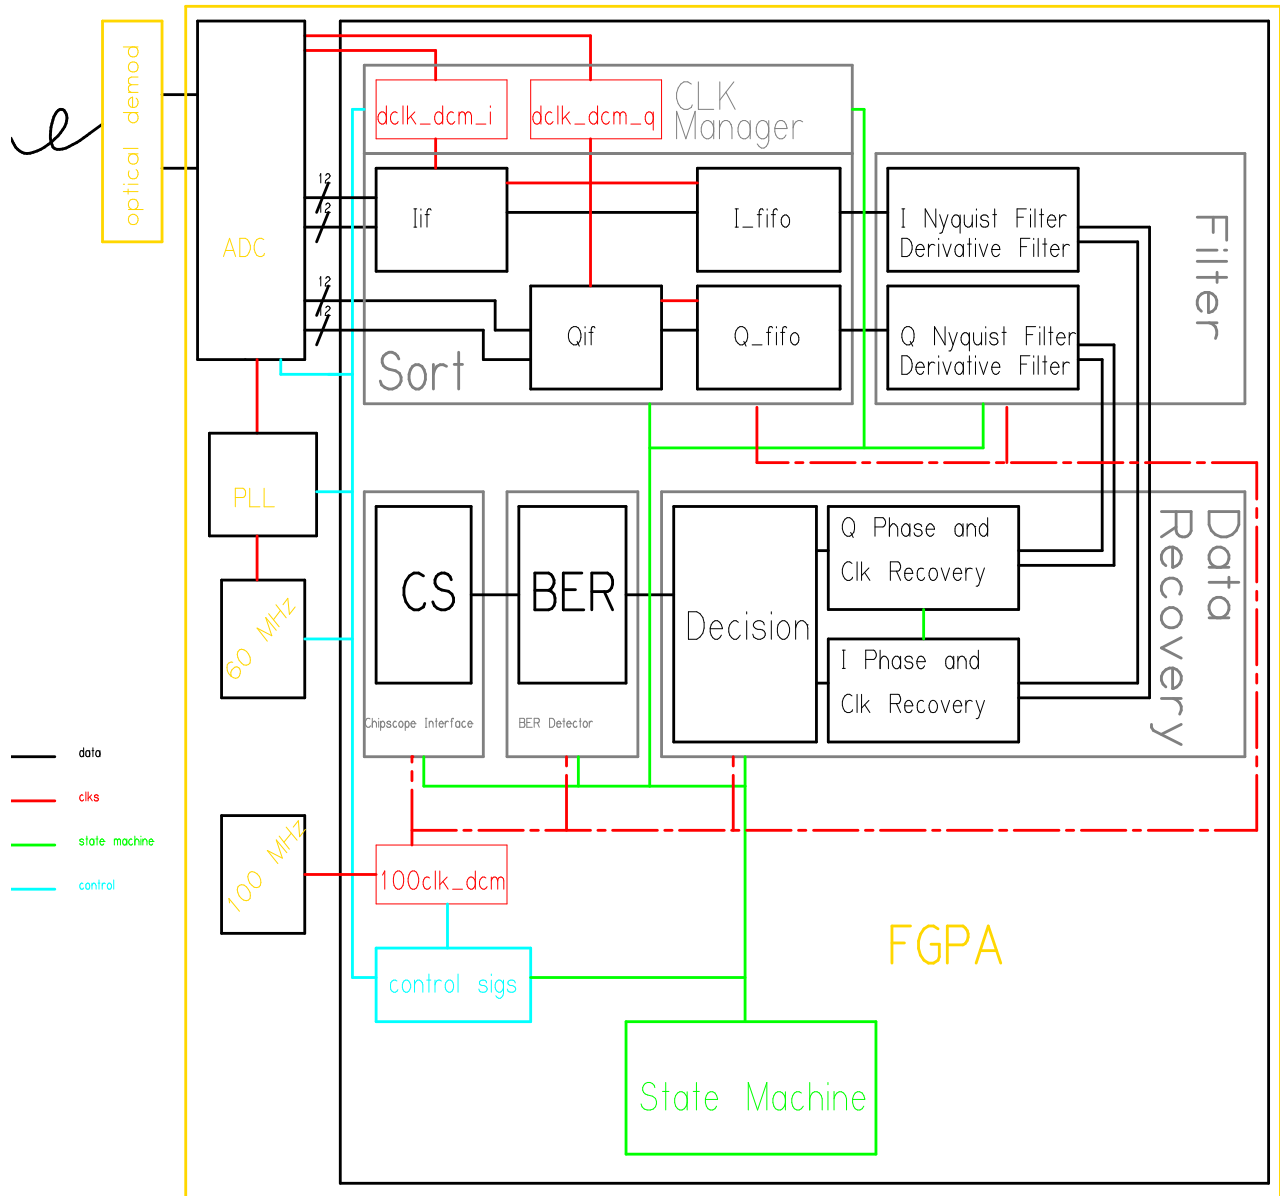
optical demod

ADC

12

12

12

12

dclk_dcm_i

dclk_dcm_q

CLK Manager

Iif

I_fifo

I Nyquist Filter
Derivative Filter

Filter

Qif

Q_fifo

Q Nyquist Filter
Derivative Filter

Sort

PLL

60 MHz

CS

Chipscope Interface

BER

BER Detector

Decision

Q Phase and
Clk Recovery

I Phase and
Clk Recovery

Data Recovery

data

clks

state machine

control

100 MHz

100clk_dcm

control sigs

FGPA

State Machine